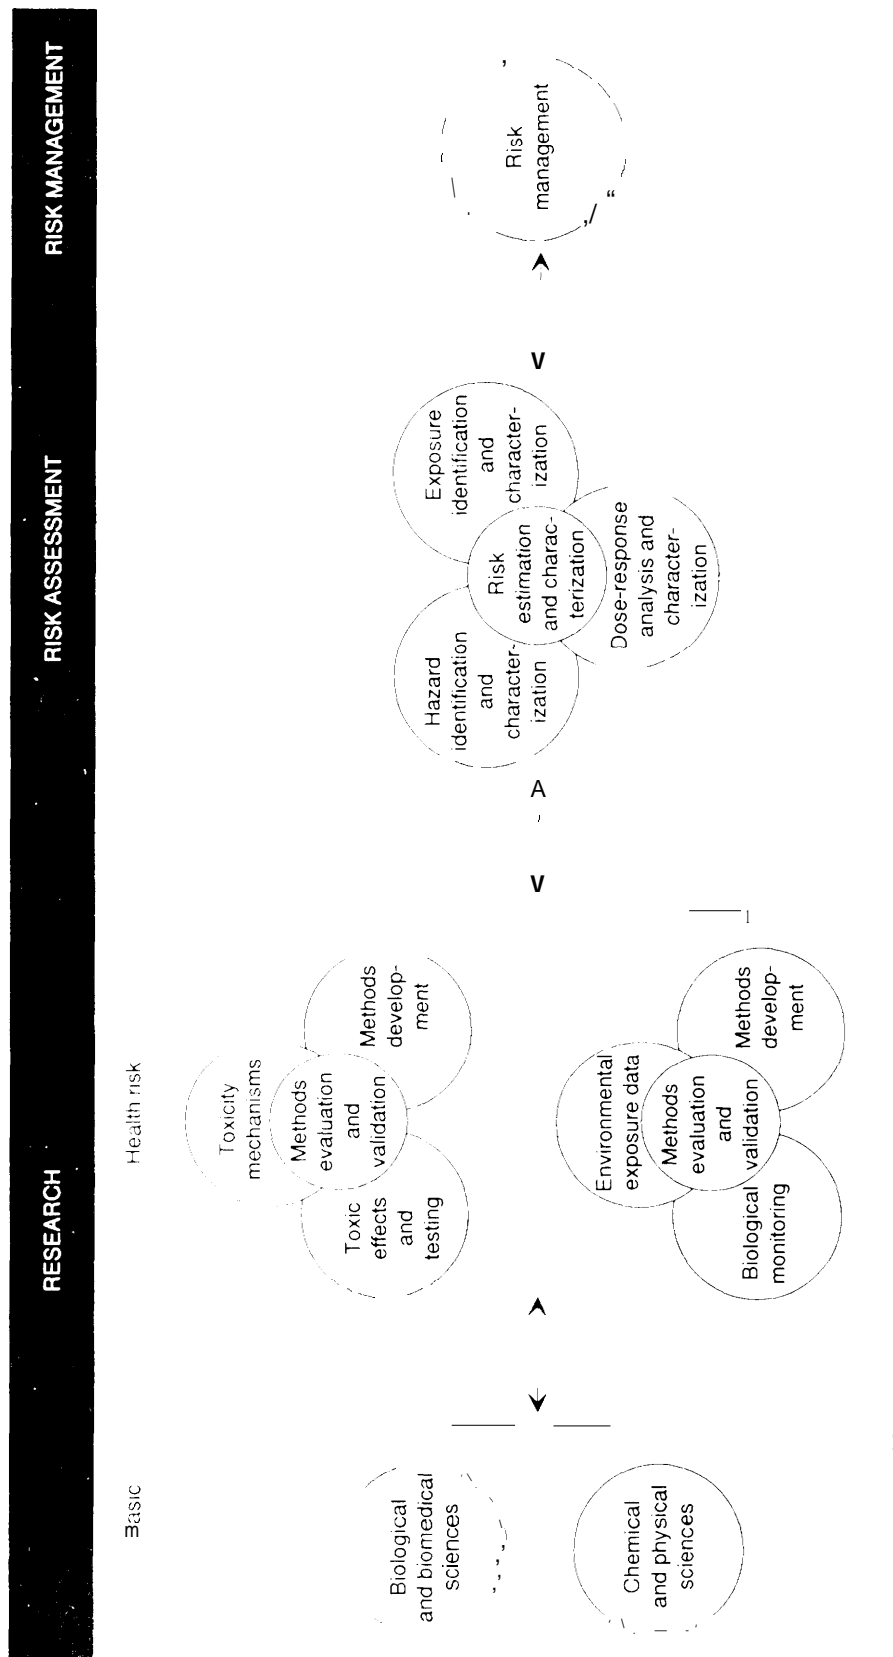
RESEARCH

RISK ASSESSMENT

RISK MANAGEMENT

Basic

Biological and biomedical sciences

Chemical and physical sciences

Health risk

Toxic effects and testing

Toxicity mechanisms

Methods evaluation and validation

Methods development

Biological monitoring

Environmental exposure data

Methods evaluation and validation

Methods development

Hazard identification and characterization

Exposure identification and characterization

Risk estimation and characterization

Dose-response analysis and characterization

Risk management